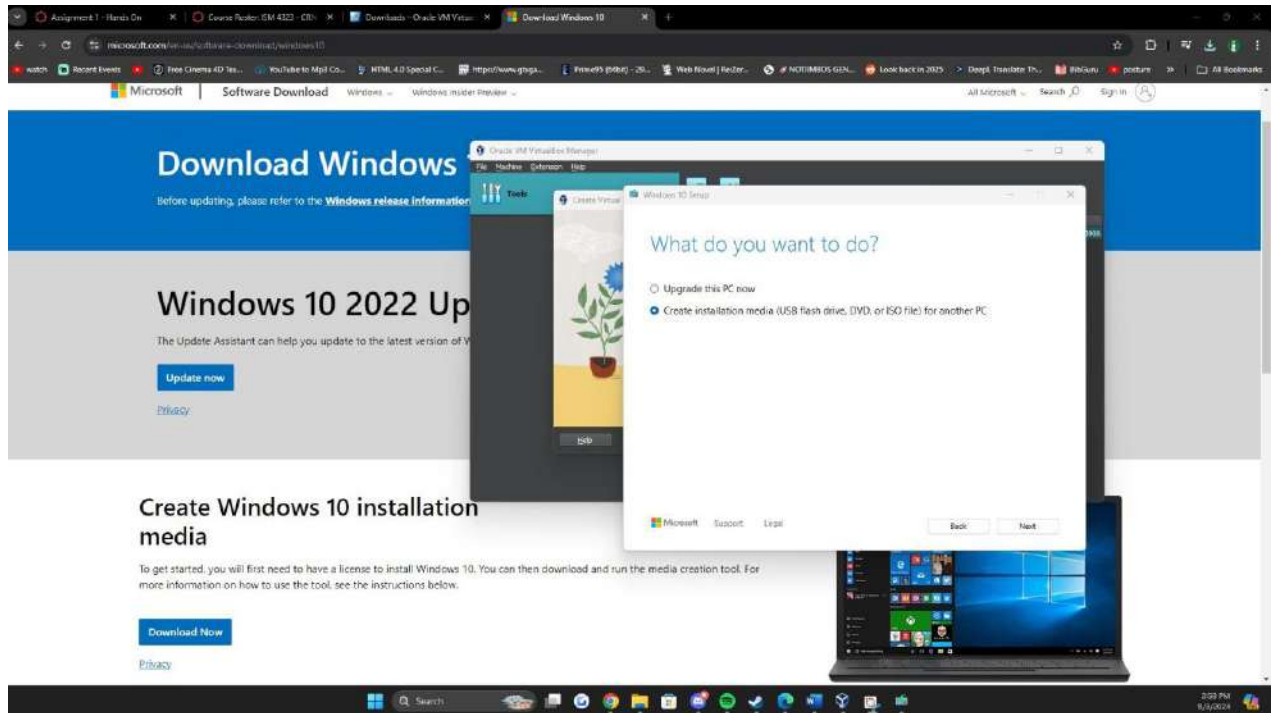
Assignment 1 - Hands On
Course Roster: EM 4323 - CIN
Downloads - Oracle VM Virtua
Download Windows 10

microsoft.com/en-us/software-download/windows10

watch
Recent Events
Free Cinema 4D Te...
YouTube to Mp3 Co...
HTML 4.0 Special C...
https://www.gsuga...
Prime95 (64bit) - 29...
Web Novel | ReZer...
NOTIMBOS GEN...
Look back in 2025
DeepL Translate Th...
BibGuru
posture
All Bookmarks

Microsoft | Software Download Windows Windows Insider Preview
All Microsoft Search Sign in

Download Windows
Before updating, please refer to the Windows release information

Windows 10 2022 Up
The Update Assistant can help you update to the latest version of W
Update now
Privacy

Create Windows 10 installation media
To get started, you will first need to have a license to install Windows 10. You can then download and run the media creation tool. For more information on how to use the tool, see the instructions below.
Download Now
Privacy

Oracle VM VirtualBox Manager
File Machine Extension Help
Tools
Create Virtual
Help

Windows 10 Setup
What do you want to do?
Upgrade this PC now
Create installation media (USB flash drive, DVD, or ISO file) for another PC
Microsoft Support Legal
Back Next

Search
2:03 PM
9/3/2024